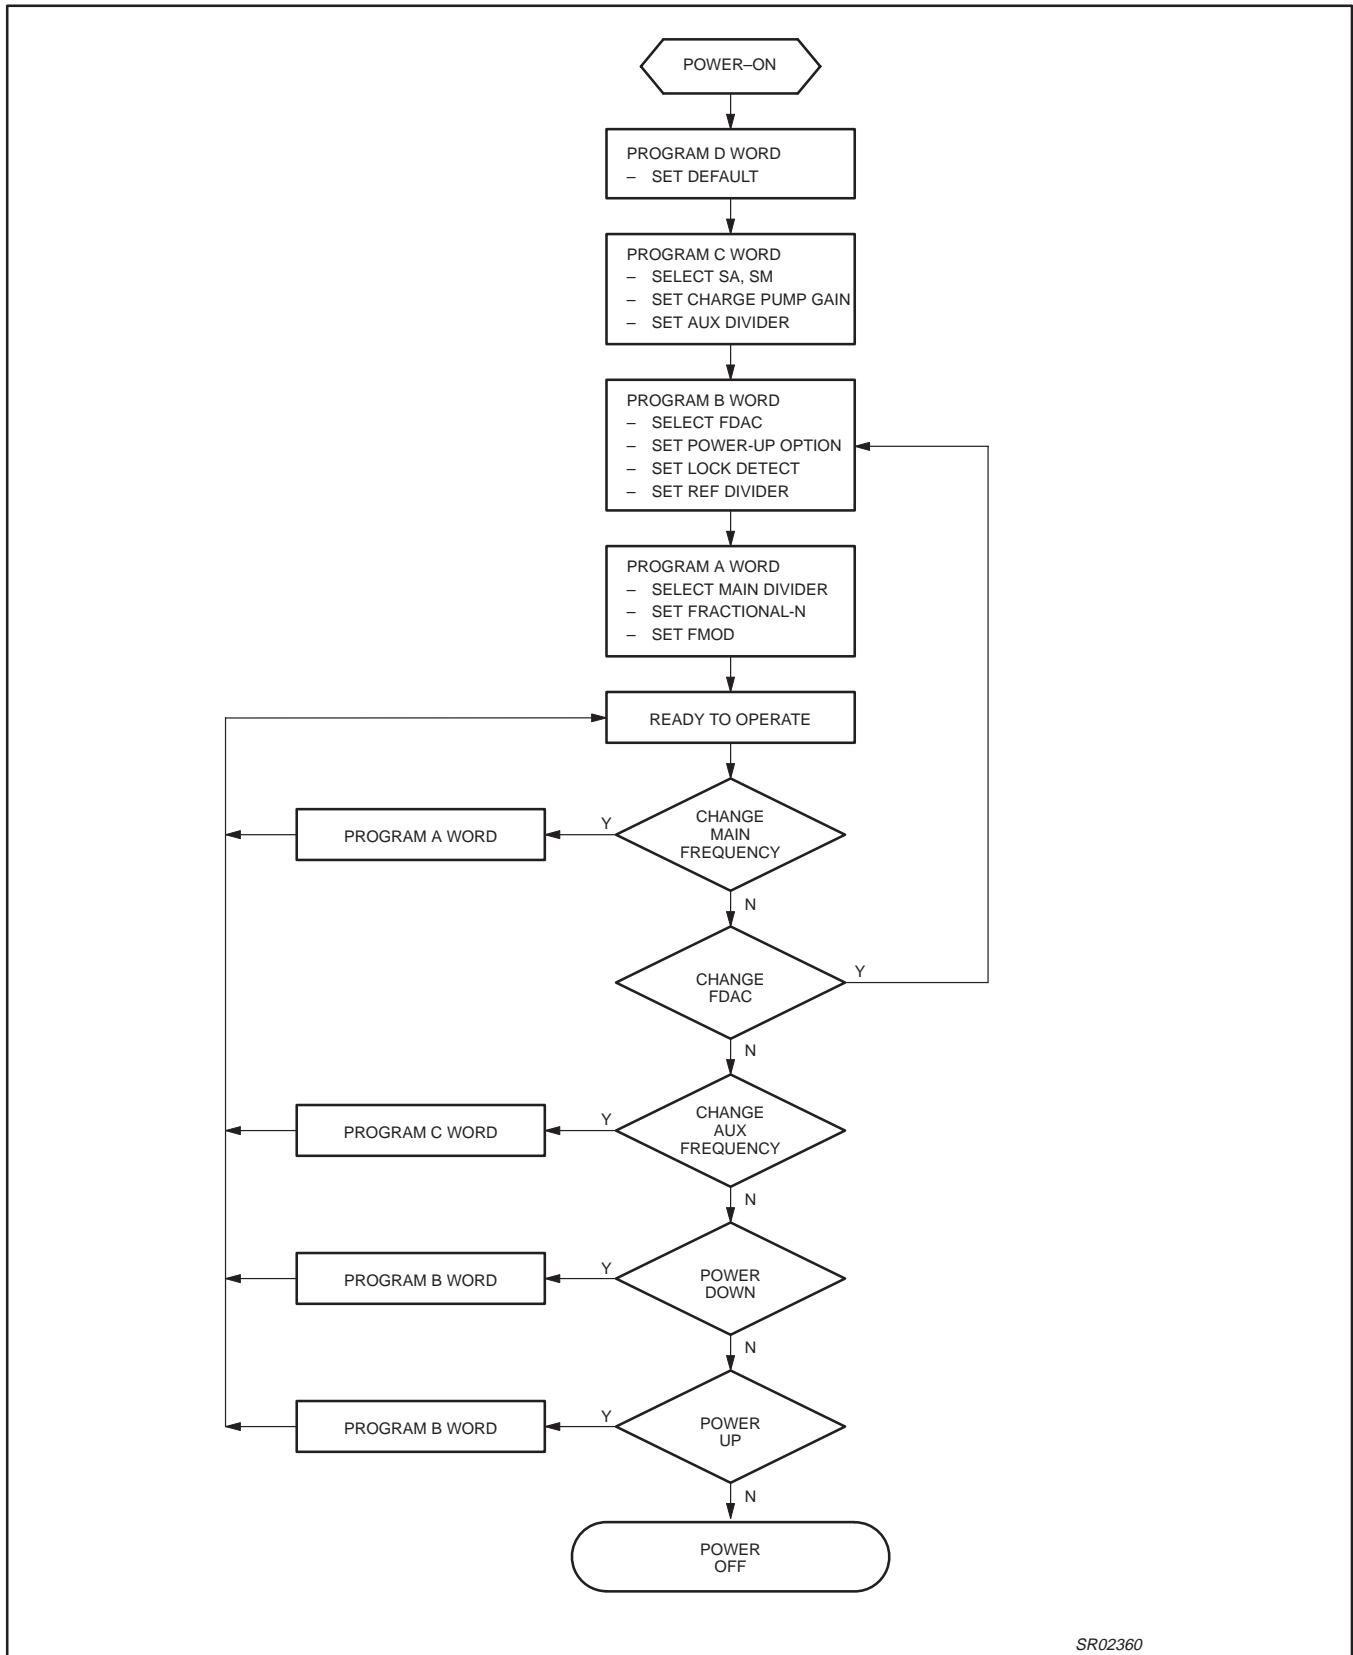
POWER–ON

PROGRAM D WORD
– SET DEFAULT

PROGRAM C WORD
– SELECT SA, SM
– SET CHARGE PUMP GAIN
– SET AUX DIVIDER

PROGRAM B WORD
– SELECT FDAC
– SET POWER-UP OPTION
– SET LOCK DETECT
– SET REF DIVIDER

PROGRAM A WORD
– SELECT MAIN DIVIDER
– SET FRACTIONAL-N
– SET FMOD

READY TO OPERATE

CHANGE MAIN FREQUENCY

Y

PROGRAM A WORD

N

CHANGE FDAC

Y

N

CHANGE AUX FREQUENCY

Y

PROGRAM C WORD

N

POWER DOWN

Y

PROGRAM B WORD

N

POWER UP

Y

PROGRAM B WORD

N

POWER OFF

SR02360